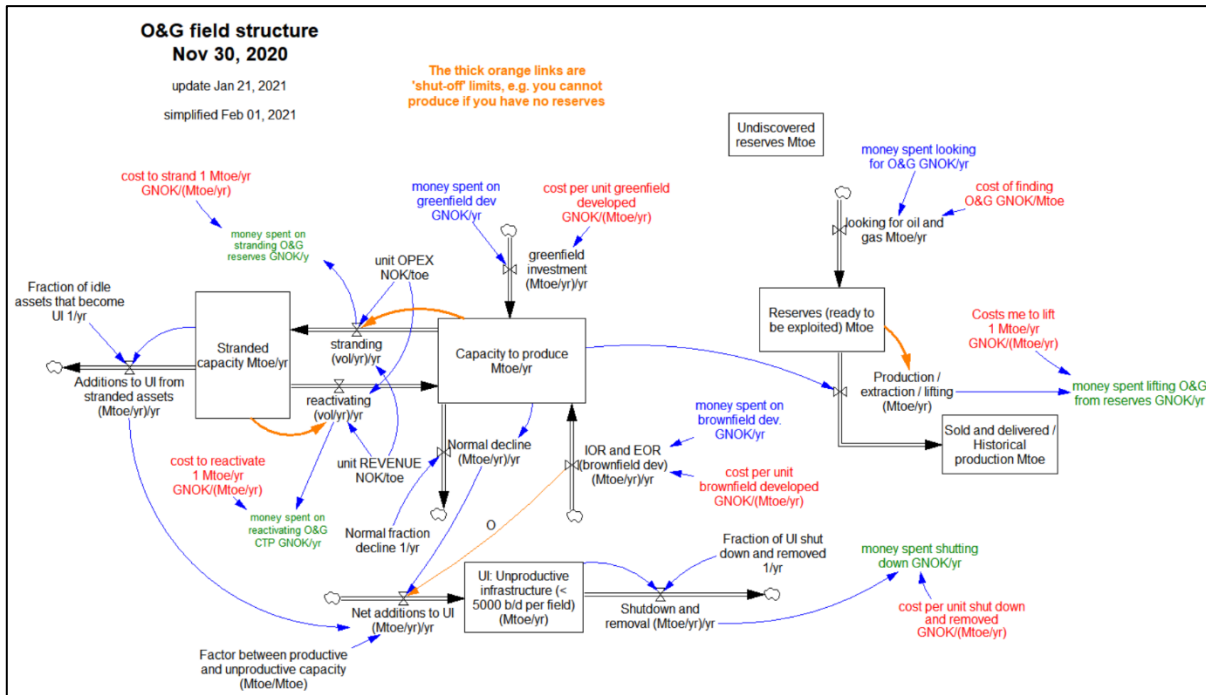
O&G field structure
Nov 30, 2020

update Jan 21, 2021

simplified Feb 01, 2021

The thick orange links are 'shut-off' limits, e.g. you cannot produce if you have no reserves

Undiscovered reserves Mtoe

money spent looking for O&G GNOK/yr

cost of finding O&G GNOK/Mtoe

looking for oil and gas Mtoe/yr

cost to strand 1 Mtoe/yr GNOK/(Mtoe/yr)

money spent on stranding O&G reserves GNOK/y

money spent on greenfield dev GNOK/yr

cost per unit greenfield developed GNOK/(Mtoe/yr)

greenfield investment (Mtoe/yr)/yr

unit OPEX NOK/toe

Fraction of idle assets that become UI 1/yr

Stranded capacity Mtoe/yr

stranding (vol/yr)/yr

Capacity to produce Mtoe/yr

Reserves (ready to be exploited) Mtoe

Costs me to lift 1 Mtoe/yr GNOK/(Mtoe/yr)

Additions to UI from stranded assets (Mtoe/yr)/yr

reactivating (vol/yr)/yr

Production / extraction / lifting (Mtoe/yr)

money spent lifting O&G from reserves GNOK/yr

money spent on brownfield dev. GNOK/yr

Normal decline (Mtoe/yr)/yr

IOR and EOR (brownfield dev) (Mtoe/yr)/yr

Sold and delivered / Historical production Mtoe

cost to reactivate 1 Mtoe/yr GNOK/(Mtoe/yr)

unit REVENUE NOK/toe

cost per unit brownfield developed GNOK/(Mtoe/yr)

money spent on reactivating O&G CTP GNOK/yr

Normal fraction decline 1/yr

O

Fraction of UI shut down and removed 1/yr

money spent shutting down GNOK/yr

UI: Unproductive infrastructure (< 5000 b/d per field) (Mtoe/yr)

Net additions to UI (Mtoe/yr)/yr

Shutdown and removal (Mtoe/yr)/yr

cost per unit shut down and removed GNOK/(Mtoe/yr)

Factor between productive and unproductive capacity (Mtoe/Mtoe)